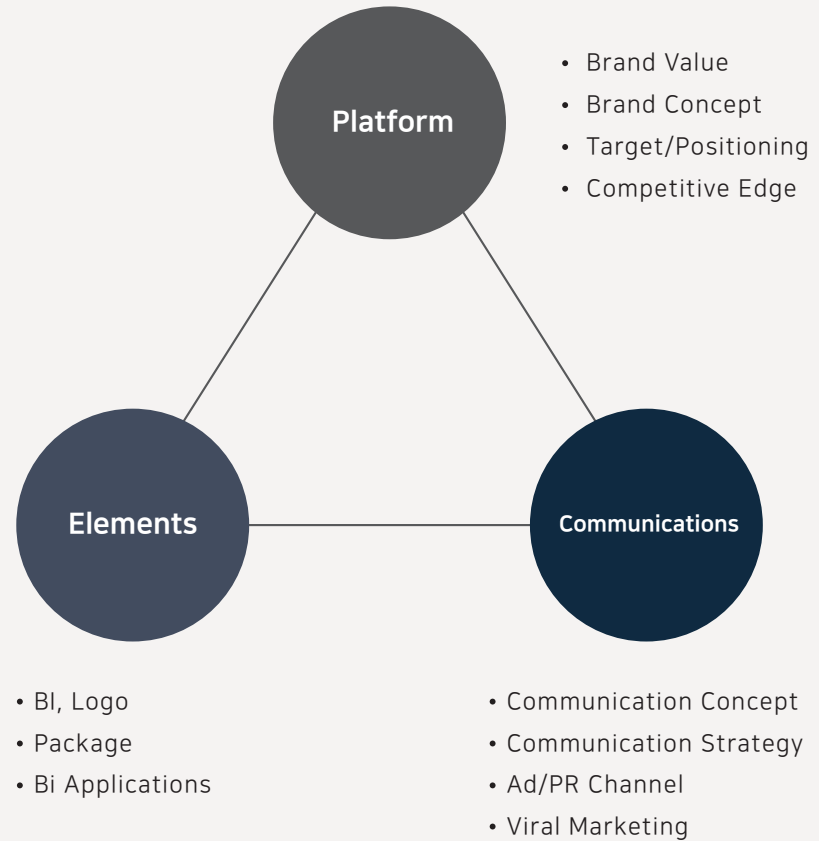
Platform

• Brand Value
• Brand Concept
• Target/Positioning
• Competitive Edge

Elements

Communications

• BI, Logo
• Package
• Bi Applications

• Communication Concept
• Communication Strategy
• Ad/PR Channel
• Viral Marketing